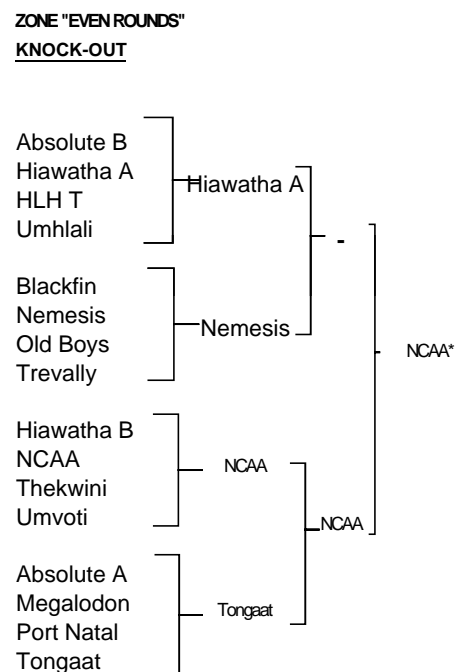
ZONE "EVEN ROUNDS"
KNOCK-OUT

Absolute B
Hiawatha A
HLH T
Umhlali

Hiawatha A

Blackfin
Nemesis
Old Boys
Trevally

Nemesis

-

NCAA*

Hiawatha B
NCAA
Thekwini
Umvoti

NCAA

NCAA

Absolute A
Megalodon
Port Natal
Tongaat

Tongaat